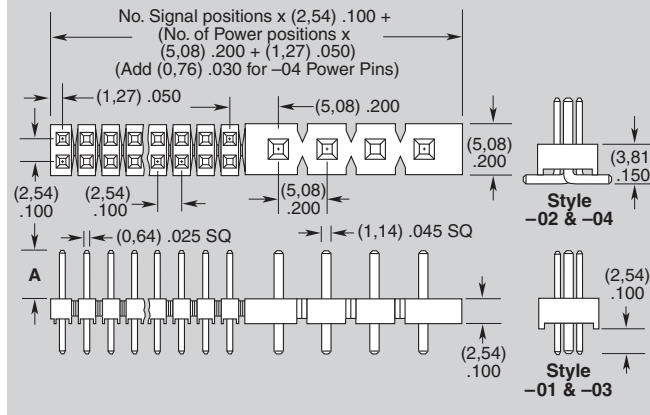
No. Signal positions x (2,54) .100 +
(No. of Power positions x
(5,08) .200 + (1,27) .050)
(Add (0,76) .030 for –04 Power Pins)

(1,27) .050

(5,08) .200

(5,08)
.200

(3,81)
.150

(2,54)
.100

(2,54)
.100

(5,08)
.200

Style
–02 & –04

(0,64) .025 SQ

(1,14) .045 SQ

A

(2,54)
.100

(2,54)
.100

Style
–01 & –03